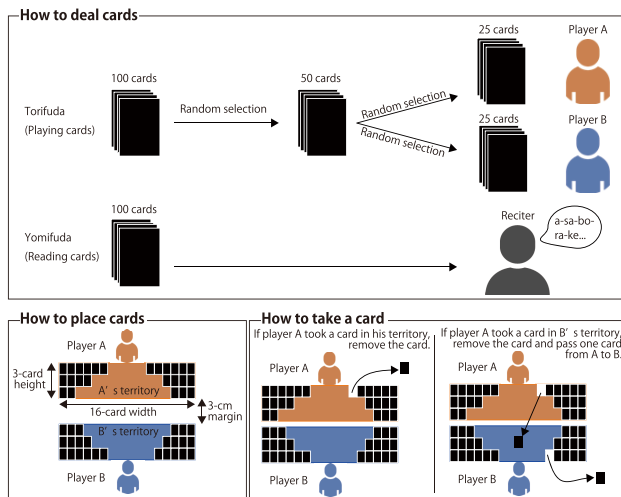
How to deal cards

100 cards

Torifuda
(Playing cards)

Random selection

50 cards

Random selection

Random selection

25 cards

Player A

25 cards

Player B

100 cards

Yomifuda
(Reading cards)

Reciter

a-sa-bo-ra-ke...

How to place cards

Player A

3-card height

A' s territory

16-card width

3-cm margin

B' s territory

Player B

How to take a card

If player A took a card in his territory, remove the card.

Player A

Player B

If player A took a card in B' s territory, remove the card and pass one card from A to B.

Player A

Player B